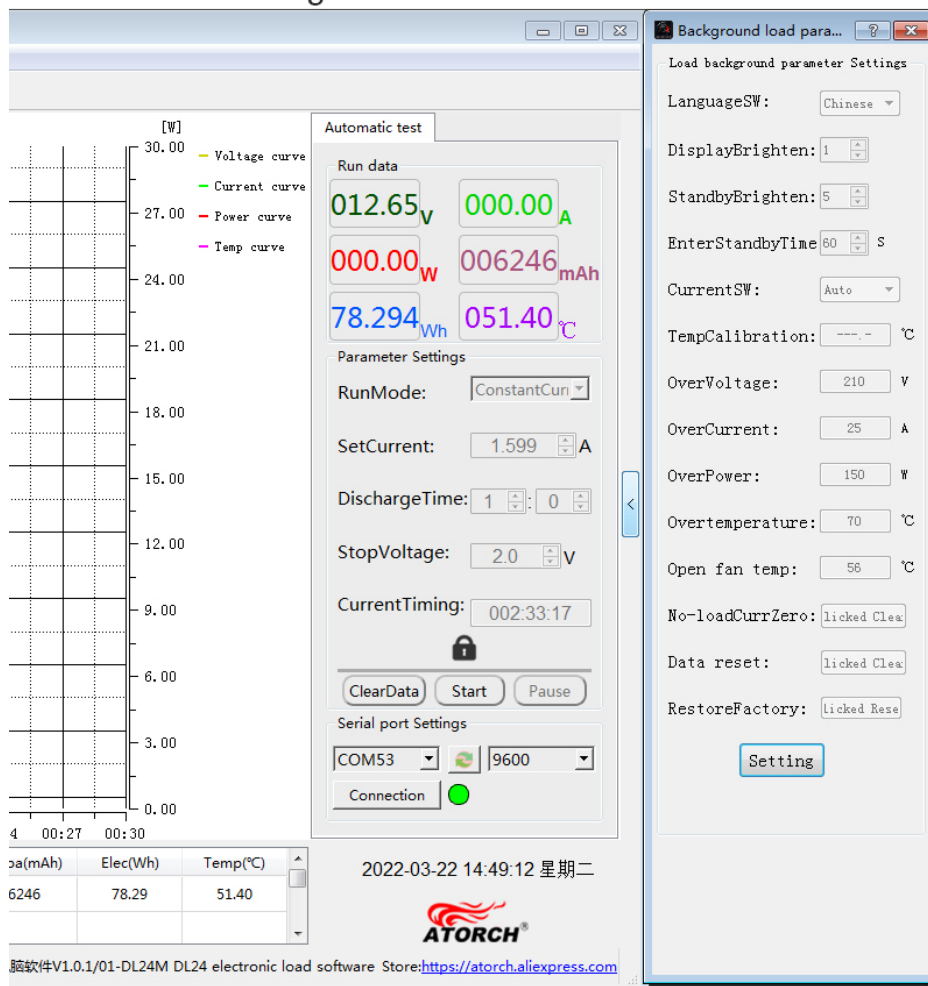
[W]
30.00
27.00
24.00
21.00
18.00
15.00
12.00
9.00
6.00
3.00
0.00

Voltage curve
Current curve
Power curve
Temp curve

4 00:27 00:30

| pa(mAh) | Elec(Wh) | Temp(℃) |
|---|---|---|
| 6246 | 78.29 | 51.40 |

Automatic test

Run data
012.65V
000.00A
000.00W
006246mAh
78.294Wh
051.40℃

Parameter Settings
RunMode: ConstantCurr
SetCurrent: 1.599 A
DischargeTime: 1 : 0
StopVoltage: 2.0 V
CurrentTiming: 002:33:17

ClearData Start Pause

Serial port Settings
COM53 9600
Connection

2022-03-22 14:49:12 星期二

ATORCH®

脑软件V1.0.1/01-DL24M DL24 electronic load software Store:https://atorch.aliexpress.com

Background load para... ? ×

Load background parameter Settings
LanguageSW: Chinese
DisplayBrighten: 1
StandbyBrighten: 5
EnterStandbyTime 60 S
CurrentSW: Auto
TempCalibration: ---.- ℃
OverVoltage: 210 V
OverCurrent: 25 A
OverPower: 150 W
Overtemperature: 70 ℃
Open fan temp: 56 ℃
No-loadCurrZero: licked Clea
Data reset: licked Clea
RestoreFactory: licked Rese
Setting